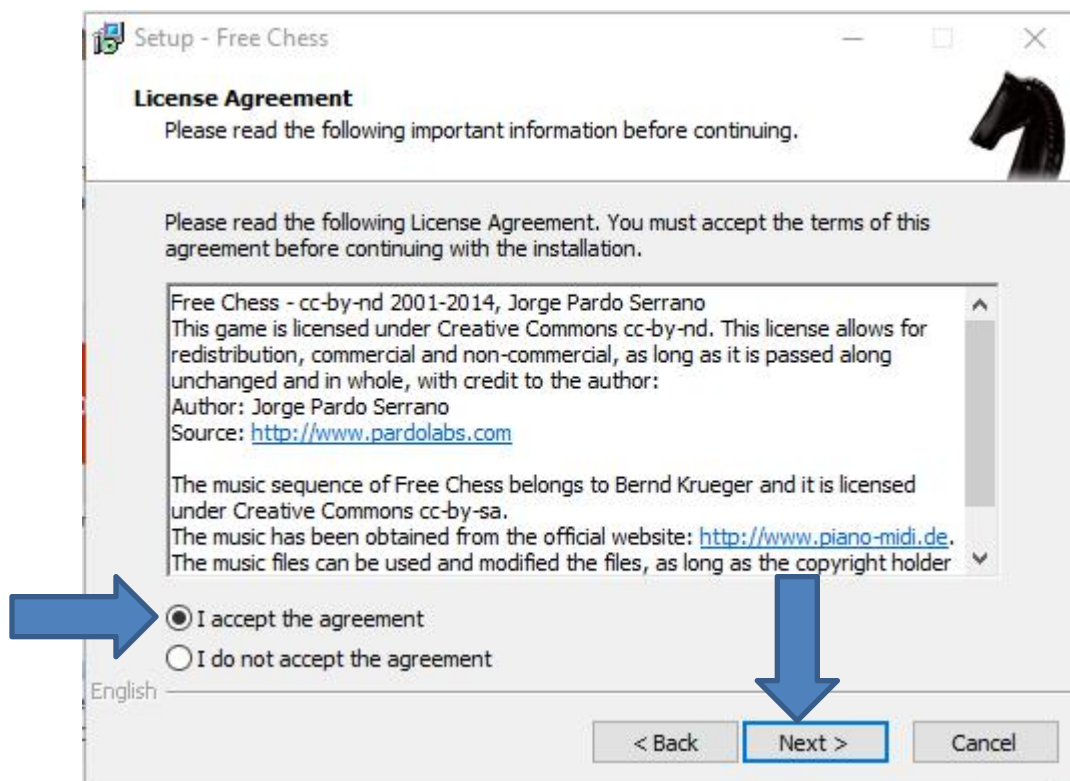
Setup - Free Chess

License Agreement
Please read the following important information before continuing.

Please read the following License Agreement. You must accept the terms of this agreement before continuing with the installation.

Free Chess - cc-by-nd 2001-2014, Jorge Pardo Serrano
This game is licensed under Creative Commons cc-by-nd. This license allows for redistribution, commercial and non-commercial, as long as it is passed along unchanged and in whole, with credit to the author:
Author: Jorge Pardo Serrano
Source: http://www.pardolabs.com

The music sequence of Free Chess belongs to Bernd Krueger and it is licensed under Creative Commons cc-by-sa.
The music has been obtained from the official website: http://www.piano-midi.de.
The music files can be used and modified the files, as long as the copyright holder

I accept the agreement
I do not accept the agreement

English

< Back
Next >
Cancel